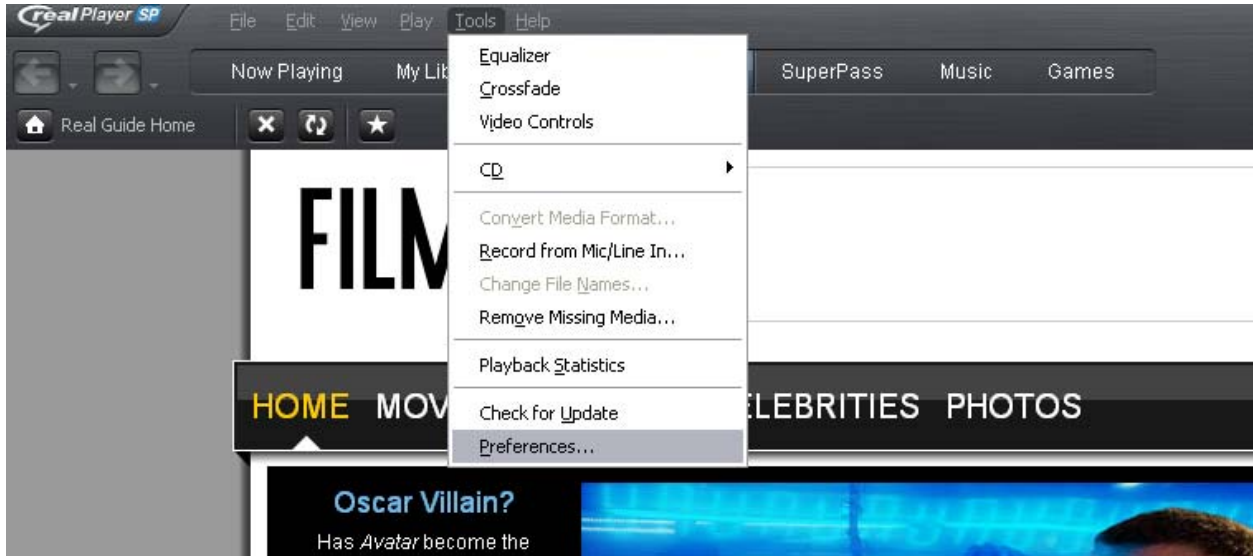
realPlayer SP

File Edit View Play Tools Help

Now Playing My Lib

SuperPass Music Games

Real Guide Home

Equalizer
Crossfade
Video Controls
CD
Convert Media Format...
Record from Mic/Line In...
Change File Names...
Remove Missing Media...
Playback Statistics
Check for Update
Preferences...

FILM

HOME MOV ELEBRITIES PHOTOS

Oscar Villain?
Has *Avatar* become the